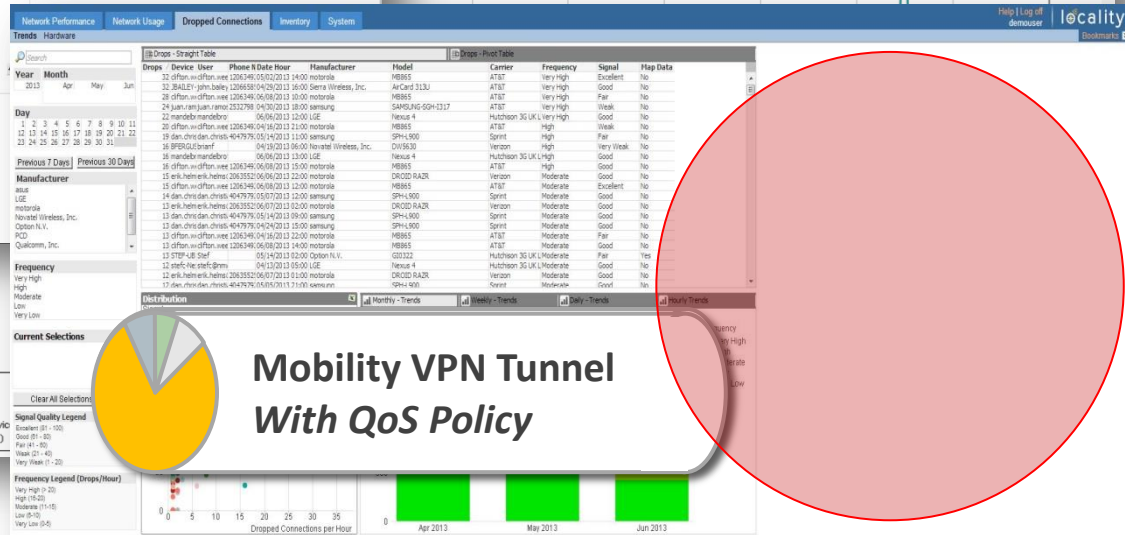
Network Performance | Network Usage | Dropped Connections | Inventory | System

Help | Log off
demouser

locality

Trends Hardware

Bookmarks

Search

Year Month
2013 Apr May Jun

Day
1 2 3 4 5 6 7 8 9 10 11
12 13 14 15 16 17 18 19 20 21 22
23 24 25 26 27 28 29 30 31

Previous 7 Days | Previous 30 Days

Manufacturer
asus
LGE
motorola
Novatel Wireless, Inc.
Option N.V.
PCD
Qualcomm, Inc.

Frequency
Very High
High
Moderate
Low
Very Low

Current Selections

Clear All Selections

Signal Quality Legend
Excellent (81 - 100)
Good (61 - 80)
Fair (41 - 60)
Weak (21 - 40)
Very Weak (1 - 20)

Frequency Legend (Drops/Hour)
Very High (> 20)
High (16-20)
Moderate (11-15)
Low (6-10)
Very Low (0-5)

Drops - Straight Table | Drops - Pivot Table

| Drops | Device User | Phone N | Date Hour | Manufacturer | Model | Carrier | Frequency | Signal | Map Data |
|---|---|---|---|---|---|---|---|---|---|
| 32 | clifton.w clifton.wee | 1206349 | 05/02/2013 14:00 | motorola | MB865 | AT&T | Very High | Excellent | No |
| 32 | JBAILEY-john.bailey | 1206658 | 04/29/2013 16:00 | Sierra Wireless, Inc. | AirCard 313U | AT&T | Very High | Good | No |
| 28 | clifton.w clifton.wee | 1206349 | 06/08/2013 10:00 | motorola | MB865 | AT&T | Very High | Fair | No |
| 24 | juan.ram juan.ramor | 2532798 | 04/30/2013 18:00 | samsung | SAMSUNG-SGH-I317 | AT&T | Very High | Weak | No |
| 22 | mandelbr mandelbro | | 06/06/2013 12:00 | LGE | Nexus 4 | Hutchison 3G UK L | Very High | Good | No |
| 20 | clifton.w clifton.wee | 1206349 | 04/16/2013 21:00 | motorola | MB865 | AT&T | High | Weak | No |
| 19 | dan.chris dan.christi | 4047979 | 05/14/2013 11:00 | samsung | SPH-L900 | Sprint | High | Fair | No |
| 16 | BFERGU6 brianf | | 04/19/2013 06:00 | Novatel Wireless, Inc. | DW5630 | Verizon | High | Very Weak | No |
| 16 | mandelbr mandelbro | | 06/06/2013 13:00 | LGE | Nexus 4 | Hutchison 3G UK L | High | Good | No |
| 16 | clifton.w clifton.wee | 1206349 | 06/08/2013 15:00 | motorola | MB865 | AT&T | High | Good | No |
| 15 | erik.helm erik.helms | 2063552 | 06/06/2013 22:00 | motorola | DROID RAZR | Verizon | Moderate | Good | No |
| 15 | clifton.w clifton.wee | 1206349 | 06/08/2013 14:00 | motorola | MB865 | AT&T | Moderate | Excellent | No |
| 14 | dan.chris dan.christi | 4047979 | 05/07/2013 12:00 | samsung | SPH-L900 | Sprint | Moderate | Good | No |
| 13 | erik.helm erik.helms | 2063552 | 06/07/2013 02:00 | motorola | DROID RAZR | Verizon | Moderate | Good | No |
| 13 | dan.chris dan.christi | 4047979 | 05/14/2013 09:00 | samsung | SPH-L900 | Sprint | Moderate | Good | No |
| 13 | dan.chris dan.christi | 4047979 | 04/24/2013 18:00 | samsung | SPH-L900 | Sprint | Moderate | Good | No |
| 13 | clifton.w clifton.wee | 1206349 | 04/16/2013 22:00 | motorola | MB865 | AT&T | Moderate | Fair | No |
| 13 | clifton.w clifton.wee | 1206349 | 06/08/2013 14:00 | motorola | MB865 | AT&T | Moderate | Good | No |
| 13 | STEF-UB Stef | | 05/14/2013 02:00 | Option N.V. | GI0322 | Hutchison 3G UK L | Moderate | Fair | Yes |
| 12 | stefc-Ne stefc@nm | | 04/13/2013 05:00 | LGE | Nexus 4 | Hutchison 3G UK L | Moderate | Good | No |
| 12 | erik.helm erik.helms | 2063552 | 06/07/2013 01:00 | motorola | DROID RAZR | Verizon | Moderate | Good | No |
| 12 | dan.chris dan.christi | 4047979 | 05/05/2013 21:00 | samsung | SPH-L900 | Sprint | Moderate | Good | No |

Distribution | Monthly - Trends | Weekly - Trends | Daily - Trends | Hourly Trends

Frequency
Very High
High
Moderate
Low

Mobility VPN Tunnel
With QoS Policy

0 5 10 15 20 25 30 35
Dropped Connections per Hour

0
Apr 2013 May 2013 Jun 2013